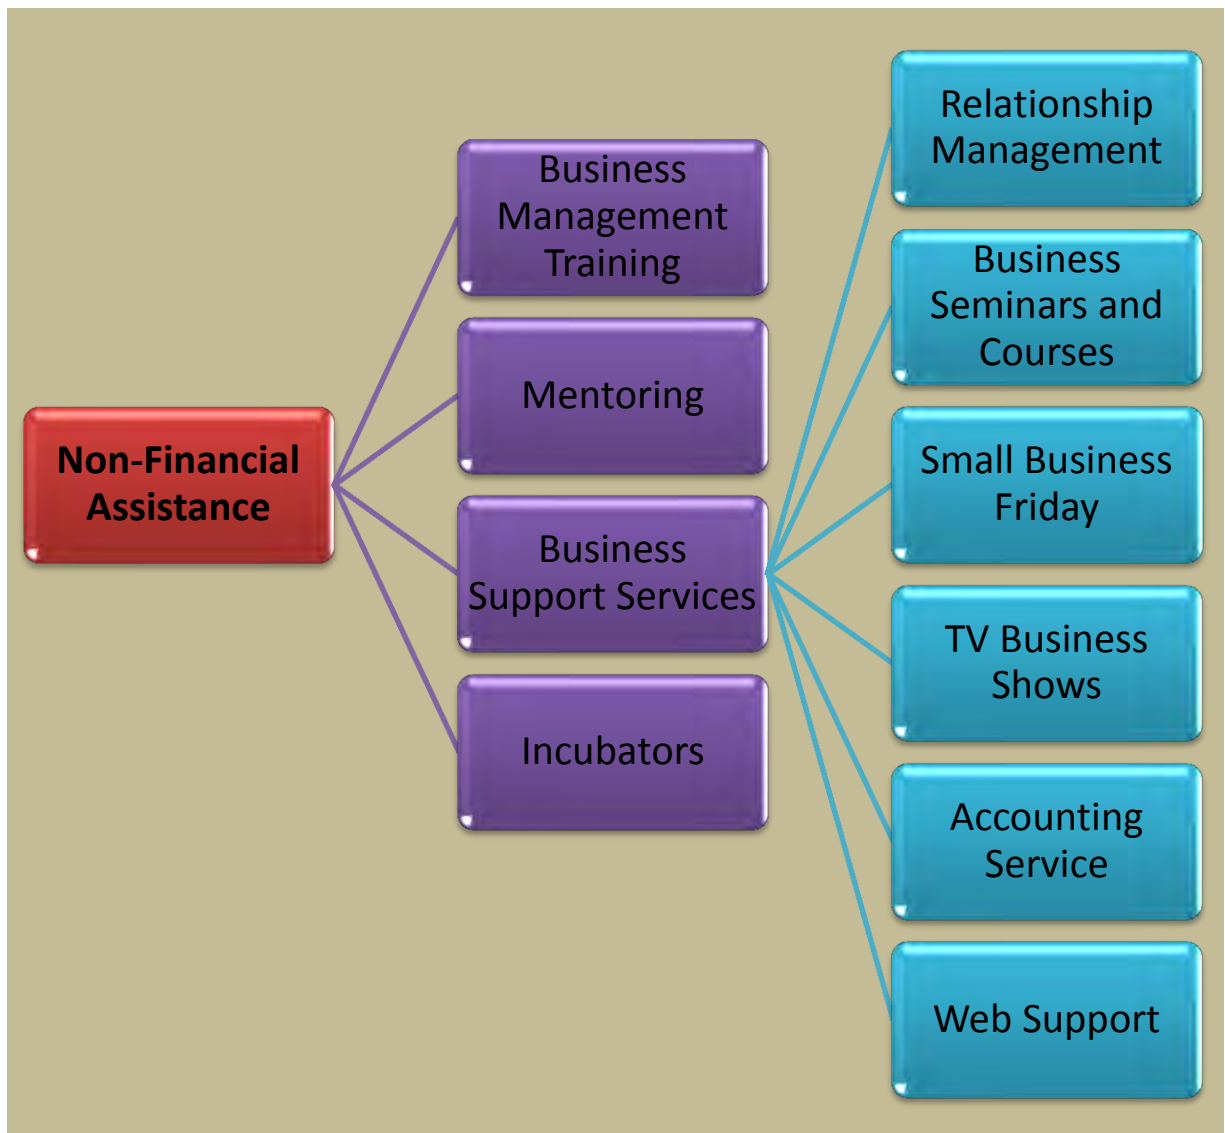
Non-Financial Assistance

Business Management Training

Mentoring

Business Support Services

Incubators

Relationship Management

Business Seminars and Courses

Small Business Friday

TV Business Shows

Accounting Service

Web Support